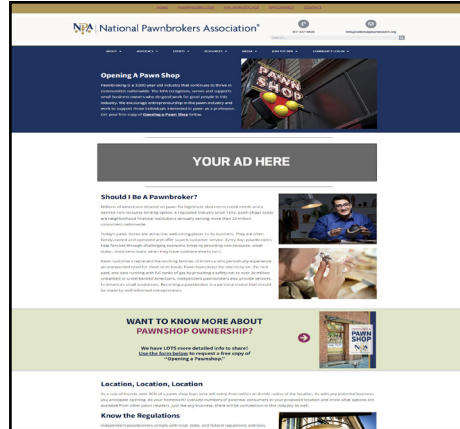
NPA National Pawnbrokers Association®

ABOUT · ADVOCACY · EVENTS · RESOURCES · MEDIA · JOIN THE NPA · COMMUNITY

Opening A Pawn Shop

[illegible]

PAWN SHOP

YOUR AD HERE

Should I Be A Pawnbroker?

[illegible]

WANT TO KNOW MORE ABOUT PAWNSHOP OWNERSHIP?

We have LOTS more detailed info to share! Use the form below to request a free copy of "Opening a Pawnshop."

PAWN SHOP

Location, Location, Location

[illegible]

Know the Regulations

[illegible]